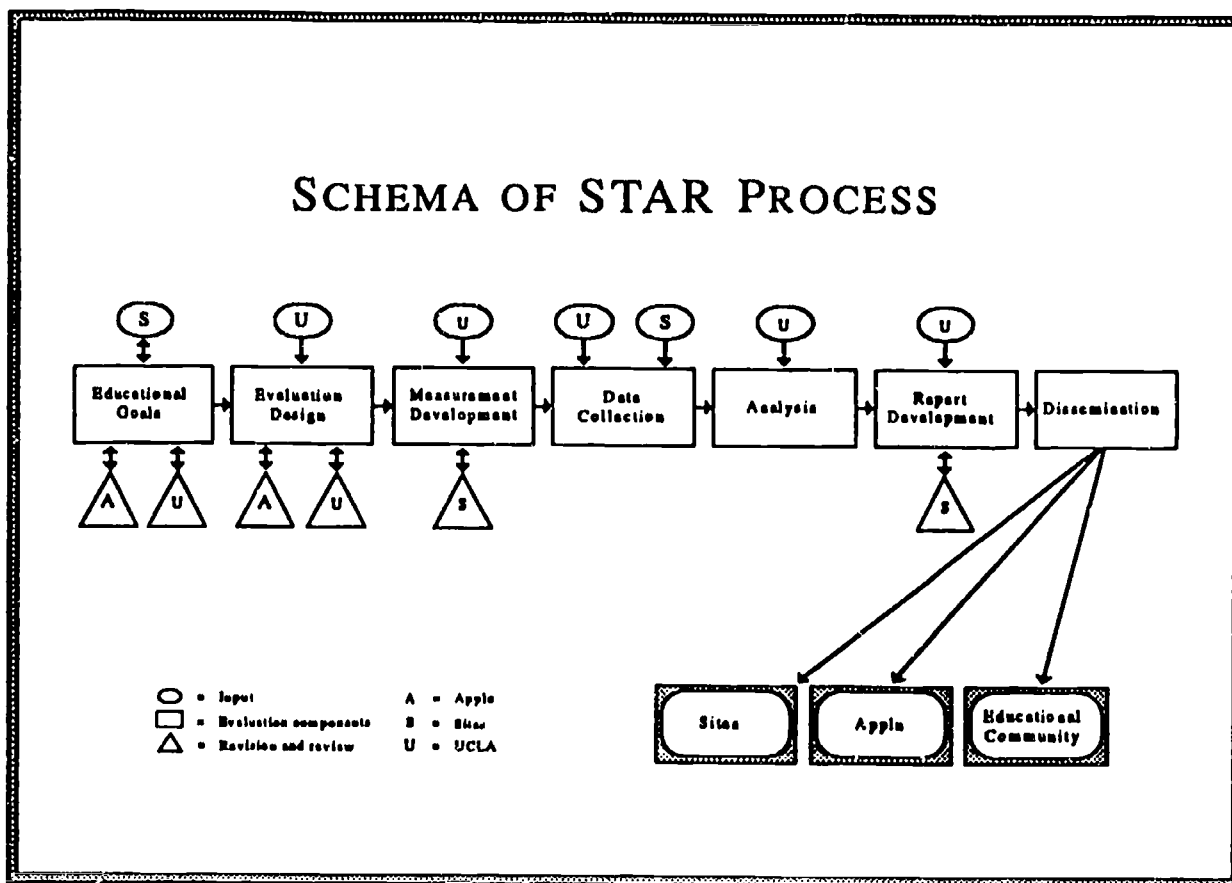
SCHEMA OF STAR PROCESS

S

U

U

U

S

U

U

Educational Goals

Evaluation Design

Measurement Development

Data Collection

Analysis

Report Development

Dissemination

A

U

A

U

S

S

Sites

Apple

Educational Community

= Input

= Evaluation components

= Revision and review

A = Apple

S = Sites

U = UCLA